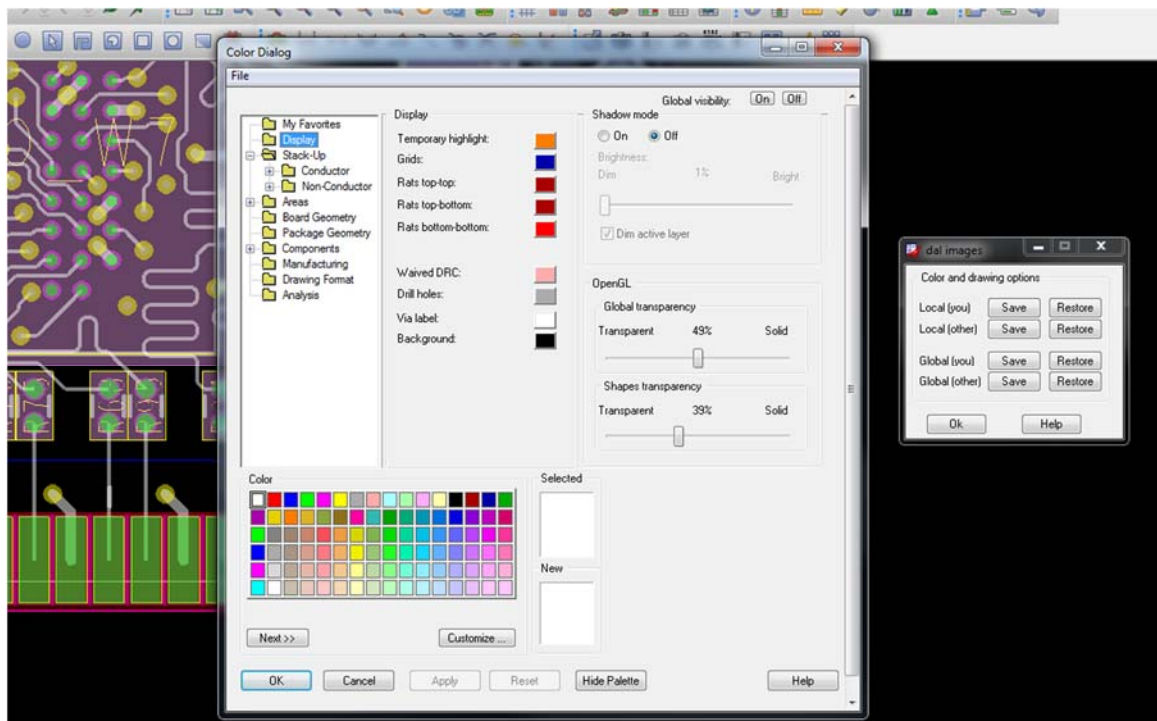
Color Dialog
File

Global visibility: On Off

My Favorites
Display
Stack-Up
Conductor
Non-Conductor
Areas
Board Geometry
Package Geometry
Components
Manufacturing
Drawing Format
Analysis

Display
Temporary highlight:
Grids:
Rats top-top:
Rats top-bottom:
Rats bottom-bottom:
Waived DRC:
Drill holes:
Via label:
Background:

Shadow mode
On Off
Brightness:
Dim 1% Bright
Dim active layer

OpenGL
Global transparency
Transparent 49% Solid
Shapes transparency
Transparent 39% Solid

Color
Selected
New
Next >>
Customize ...

OK Cancel Apply Reset Hide Palette Help

dal images
Color and drawing options
Local (you) Save Restore
Local (other) Save Restore
Global (you) Save Restore
Global (other) Save Restore
Ok Help